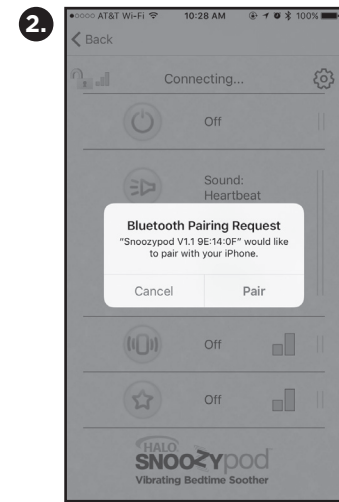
2.

AT&T Wi-Fi 10:28 AM 100%

Back

Connecting...

Off

Sound: Heartbeat

Bluetooth Pairing Request

"Snoozypod V1.1 9E:14:0F" would like to pair with your iPhone.

Cancel

Pair

Off

Off

HALO SNOOZYpod

Vibrating Bedtime Soother